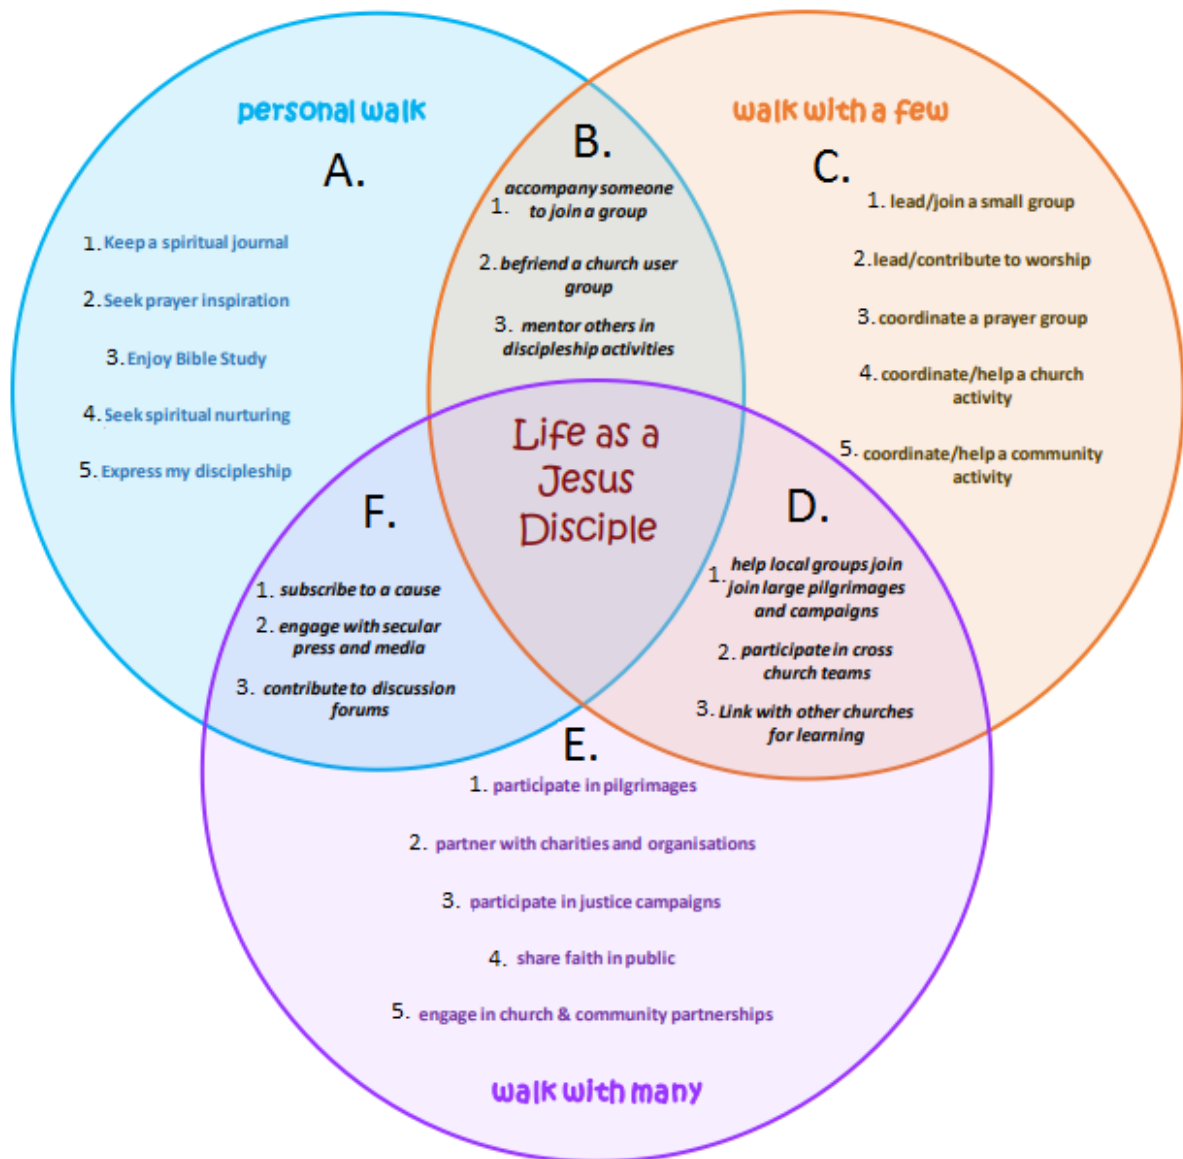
personal walk

A.

1. Keep a spiritual journal

2. Seek prayer inspiration

3. Enjoy Bible Study

4. Seek spiritual nurturing

5. Express my discipleship

B.

1. accompany someone to join a group

2. befriend a church user group

3. mentor others in discipleship activities

walk with a few

C.

1. lead/join a small group

2. lead/contribute to worship

3. coordinate a prayer group

4. coordinate/help a church activity

5. coordinate/help a community activity

Life as a Jesus Disciple

F.

1. subscribe to a cause

2. engage with secular press and media

3. contribute to discussion forums

D.

1. help local groups join join large pilgrimages and campaigns

2. participate in cross church teams

3. Link with other churches for learning

E.

1. participate in pilgrimages

2. partner with charities and organisations

3. participate in justice campaigns

4. share faith in public

5. engage in church & community partnerships

walk with many